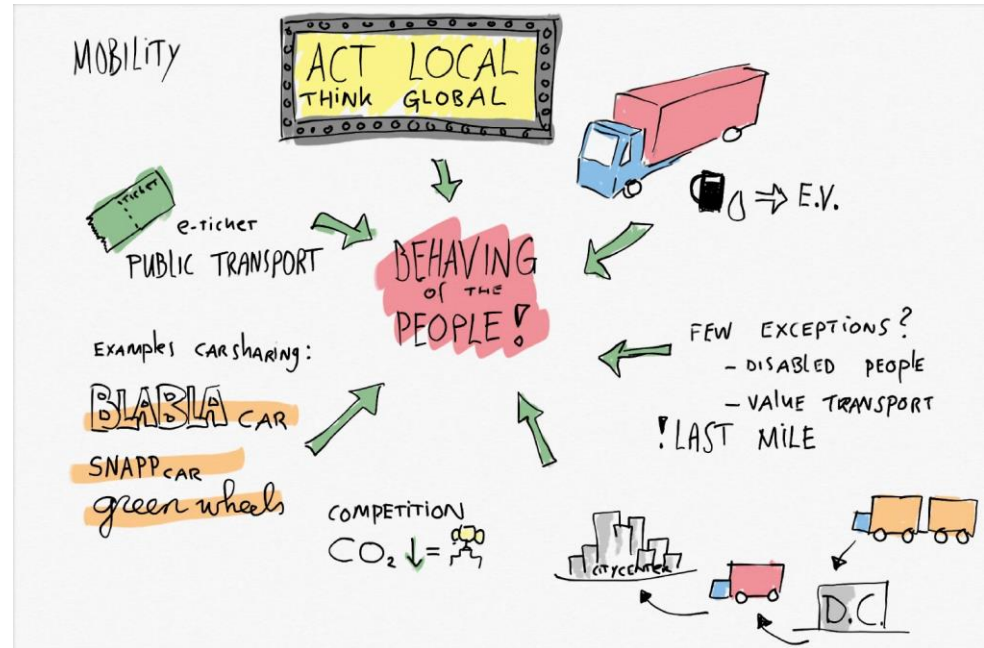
MOBILITY

ACT LOCAL
THINK GLOBAL

TICKET
e-ticket
PUBLIC TRANSPORT

$\Rightarrow$ E.V.

BEHAVING of the PEOPLE!

FEW EXCEPTIONS?
- DISABLED PEOPLE
- VALUE TRANSPORT
! LAST MILE

Examples carsharing:
BLABLA CAR
SNAPP CAR
green wheels

COMPETITION
$CO_2 \downarrow =$

CITYCENTER

D.C.